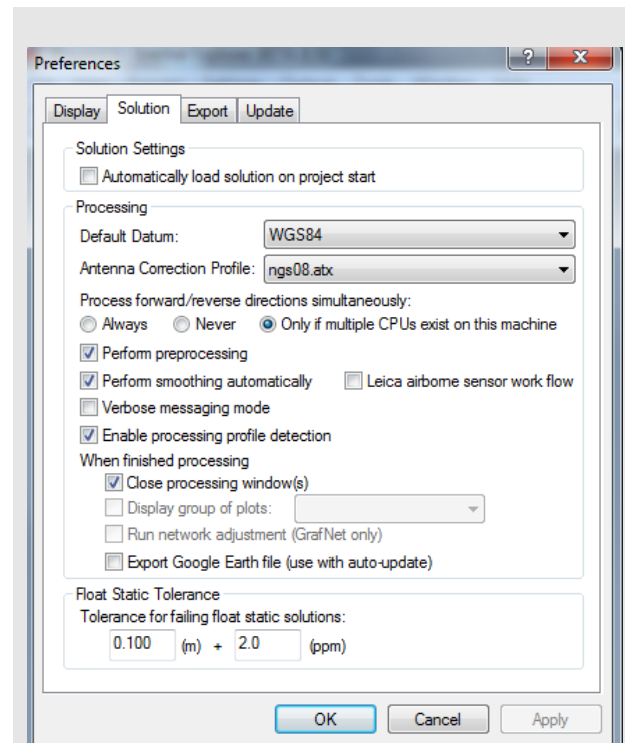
Preferences

?

X

Display

Solution

Export

Update

Solution Settings

Automatically load solution on project start

Processing

Default Datum:

WGS84

Antenna Correction Profile:

ngs08.atx

Process forward/reverse directions simultaneously:

Always

Never

Only if multiple CPUs exist on this machine

Perform preprocessing

Perform smoothing automatically

Leica airborne sensor work flow

Verbose messaging mode

Enable processing profile detection

When finished processing

Close processing window(s)

Display group of plots:

Run network adjustment (GrafNet only)

Export Google Earth file (use with auto-update)

Float Static Tolerance

Tolerance for failing float static solutions:

0.100

(m)

+

2.0

(ppm)

OK

Cancel

Apply